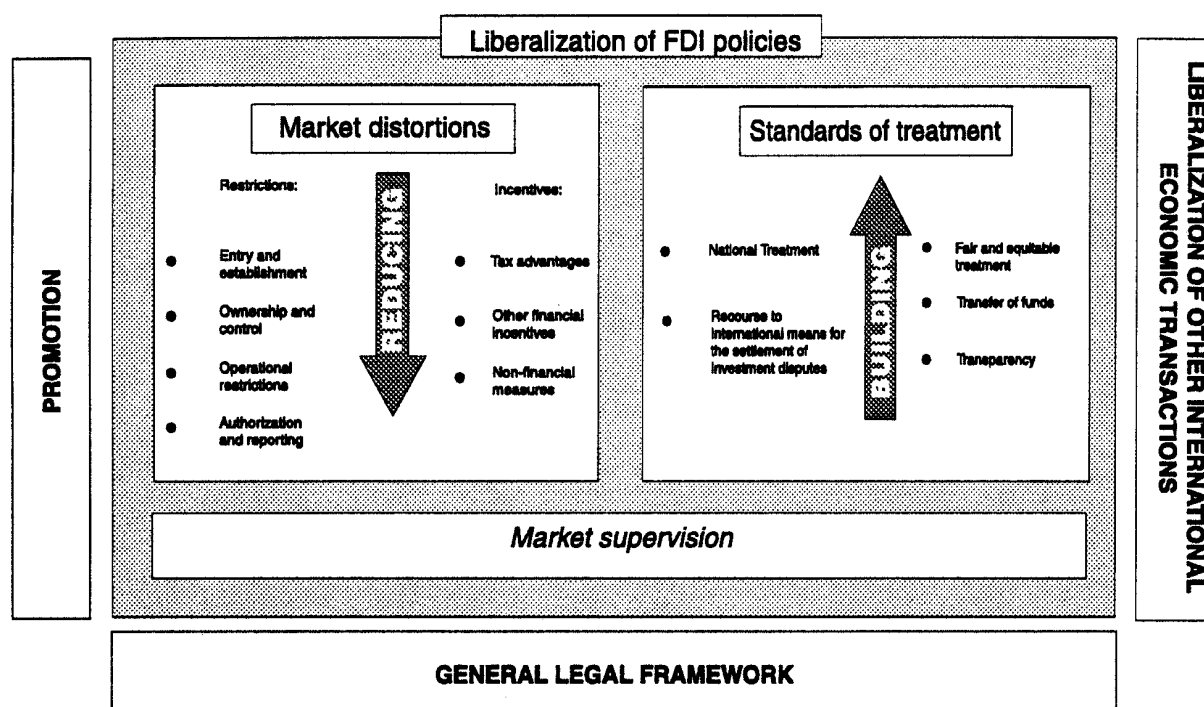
Liberalization of FDI policies

PROMOTION

Market distortions

Restrictions:

REDUCING

Incentives:

- Entry and establishment
- Ownership and control
- Operational restrictions
- Authorization and reporting

- Tax advantages
- Other financial incentives
- Non-financial measures

Standards of treatment

- National Treatment
- Recourse to international means for the settlement of investment disputes

BUILDING

- Fair and equitable treatment
- Transfer of funds
- Transparency

LIBERALIZATION OF OTHER INTERNATIONAL ECONOMIC TRANSACTIONS

Market supervision

GENERAL LEGAL FRAMEWORK